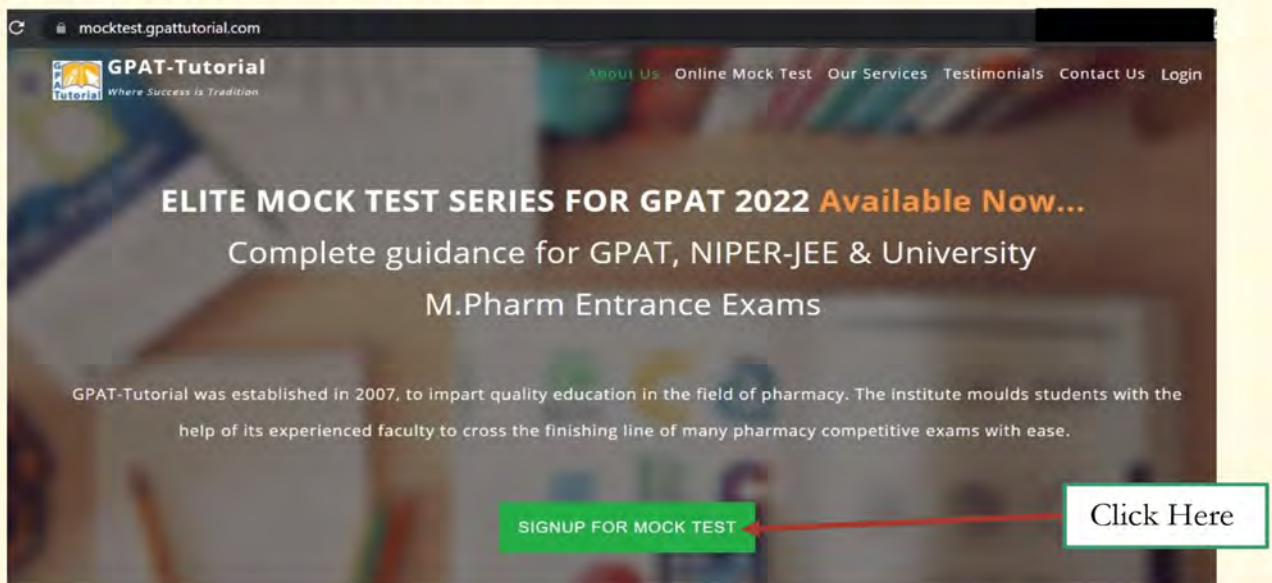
mocktest.gpattutorial.com

GPAT-Tutorial
Where Success is Tradition

About Us Online Mock Test Our Services Testimonials Contact Us Login

ELITE MOCK TEST SERIES FOR GPAT 2022 Available Now...
Complete guidance for GPAT, NIPER-JEE & University M.Pharm Entrance Exams

GPAT-Tutorial was established in 2007, to impart quality education in the field of pharmacy. The institute moulds students with the help of its experienced faculty to cross the finishing line of many pharmacy competitive exams with ease.

SIGNUP FOR MOCK TEST

Click Here